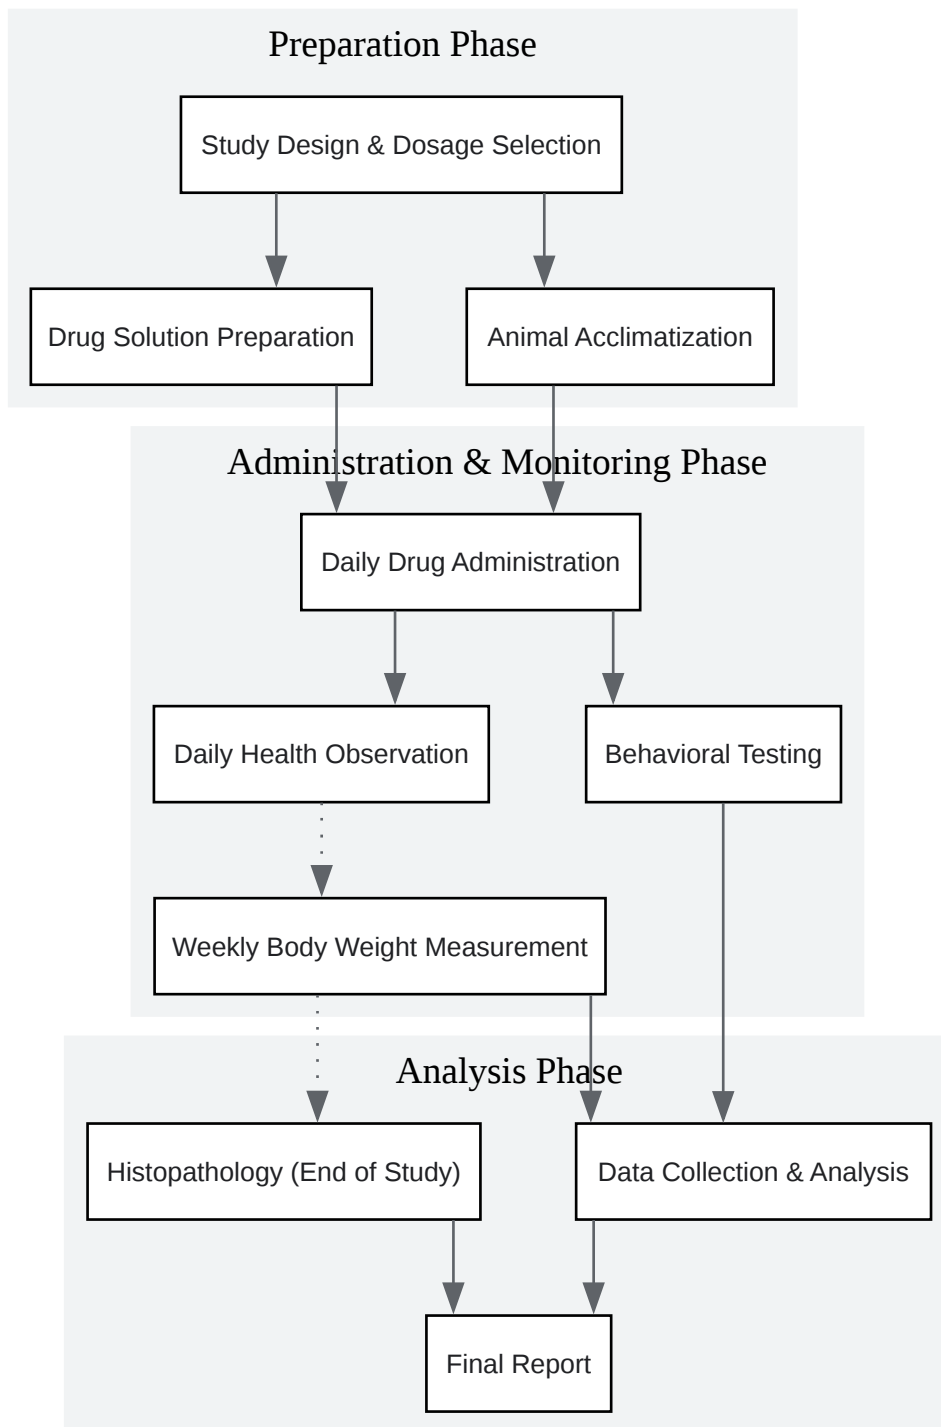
Preparation Phase

Study Design & Dosage Selection

Drug Solution Preparation

Animal Acclimatization

Administration & Monitoring Phase

Daily Drug Administration

Daily Health Observation

Behavioral Testing

Weekly Body Weight Measurement

Analysis Phase

Histopathology (End of Study)

Data Collection & Analysis

Final Report